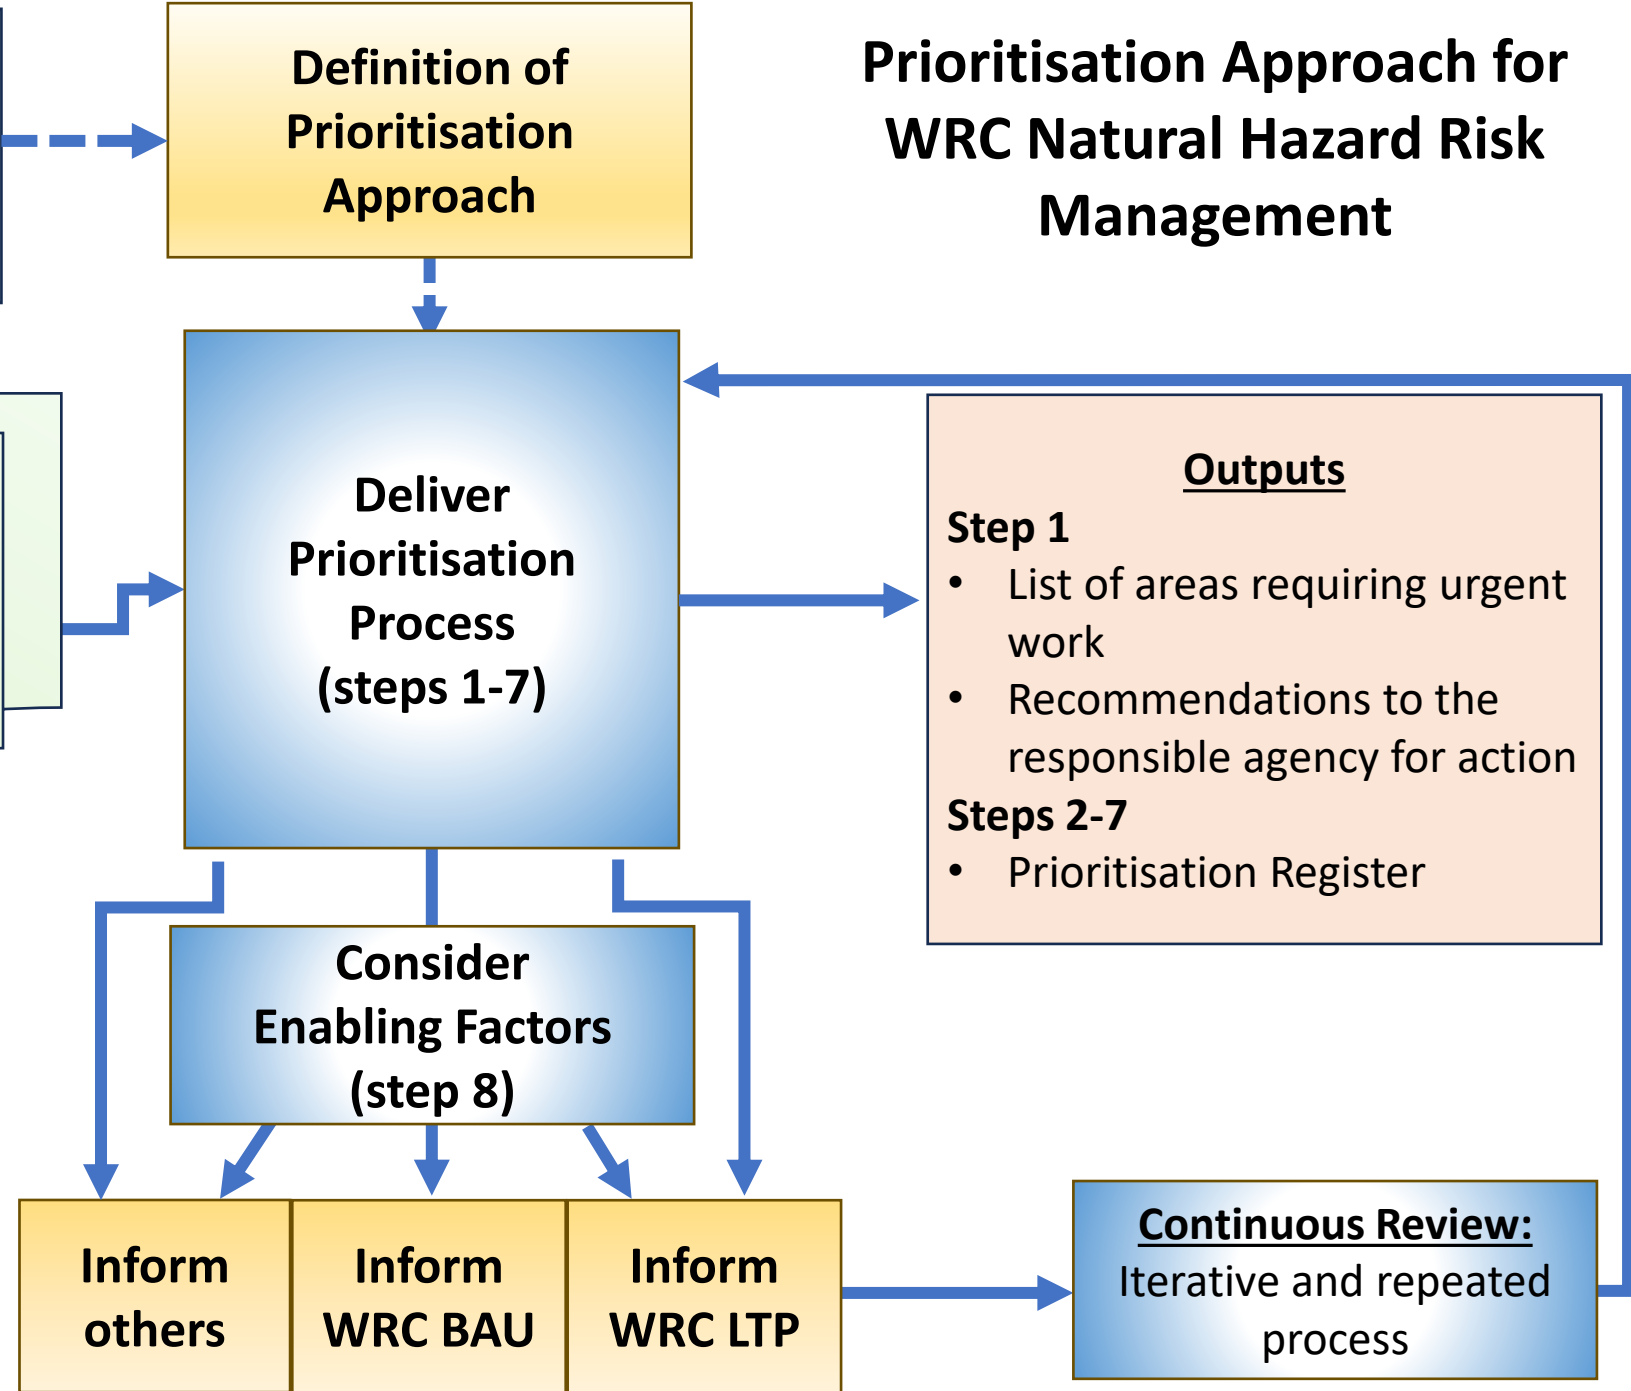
Definition of Prioritisation Approach

Prioritisation Approach for WRC Natural Hazard Risk Management

Deliver Prioritisation Process (steps 1-7)

Outputs

Step 1

- List of areas requiring urgent work
- Recommendations to the responsible agency for action

Steps 2-7

- Prioritisation Register

Consider Enabling Factors (step 8)

Inform others

Inform WRC BAU

Inform WRC LTP

Continuous Review:
Iterative and repeated process